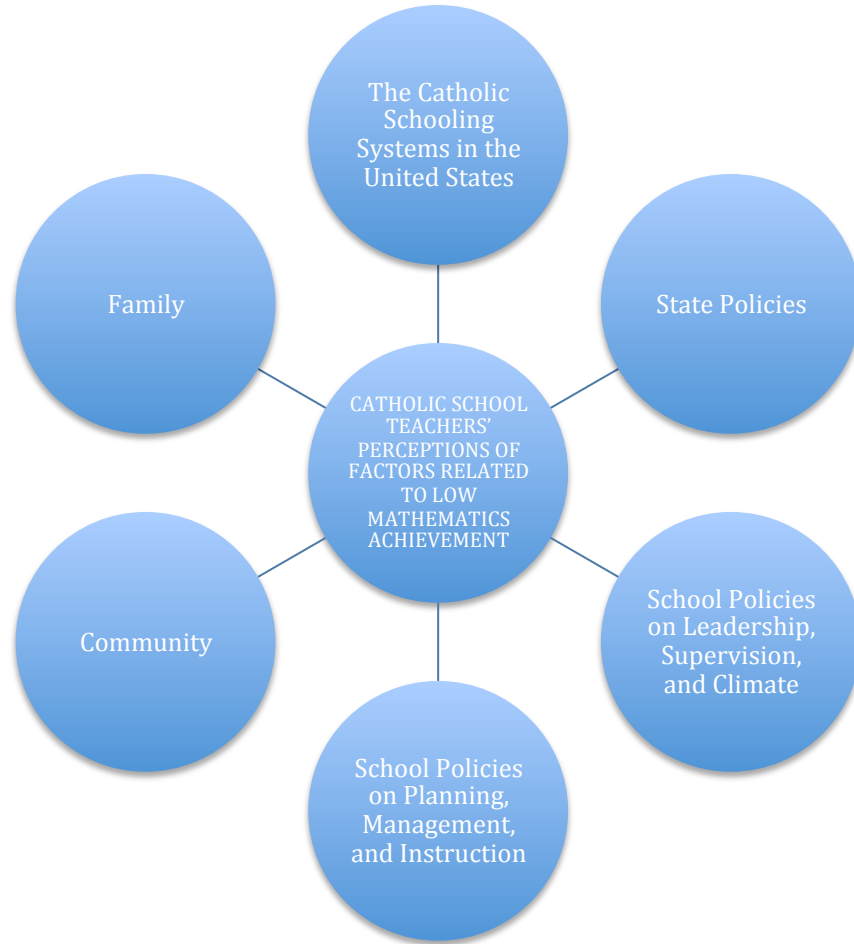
The Catholic Schooling Systems in the United States

Family

State Policies

CATHOLIC SCHOOL TEACHERS' PERCEPTIONS OF FACTORS RELATED TO LOW MATHEMATICS ACHIEVEMENT

Community

School Policies on Leadership, Supervision, and Climate

School Policies on Planning, Management, and Instruction